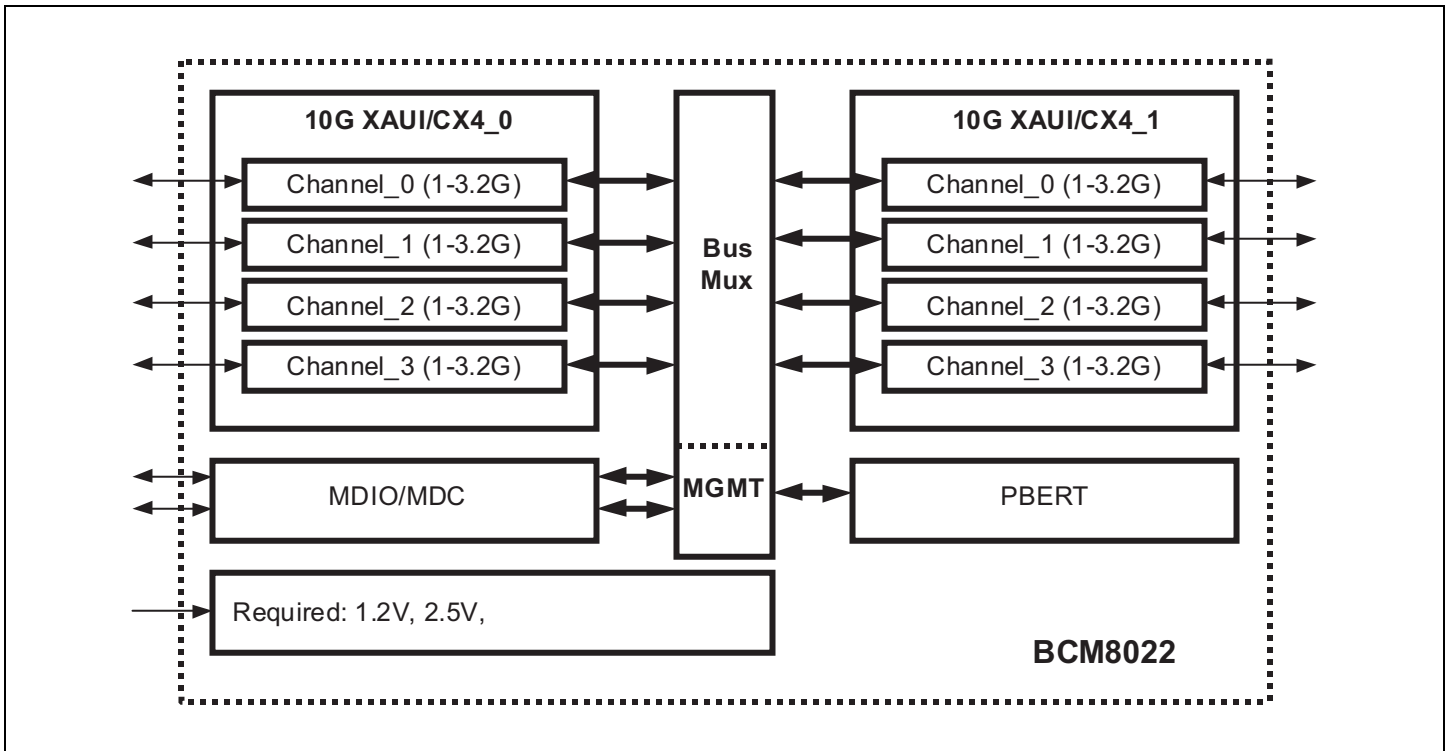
10G XAUI/CX4_0

Channel_0 (1-3.2G)

Channel_1 (1-3.2G)

Channel_2 (1-3.2G)

Channel_3 (1-3.2G)

Bus Mux

10G XAUI/CX4_1

Channel_0 (1-3.2G)

Channel_1 (1-3.2G)

Channel_2 (1-3.2G)

Channel_3 (1-3.2G)

MDIO/MDC

MGMT

PBERT

Required: 1.2V, 2.5V,

BCM8022